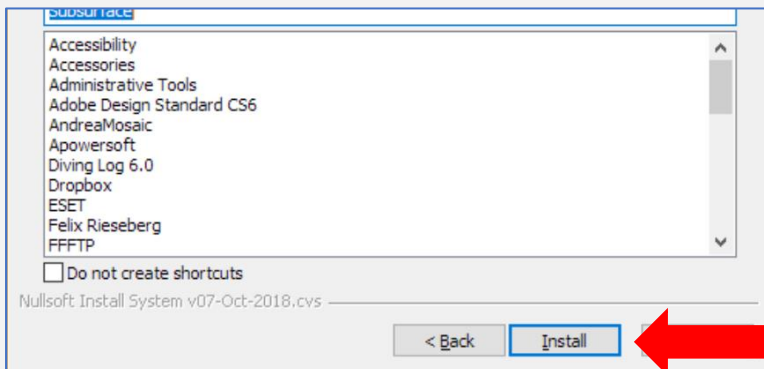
Subsurface

Accessibility
Accessories
Administrative Tools
Adobe Design Standard CS6
AndreaMosaic
Apowersoft
Diving Log 6.0
Dropbox
ESET
Felix Rieseberg
FFFTP

Do not create shortcuts

Nullsoft Install System v07-Oct-2018.cvs

< Back
Install